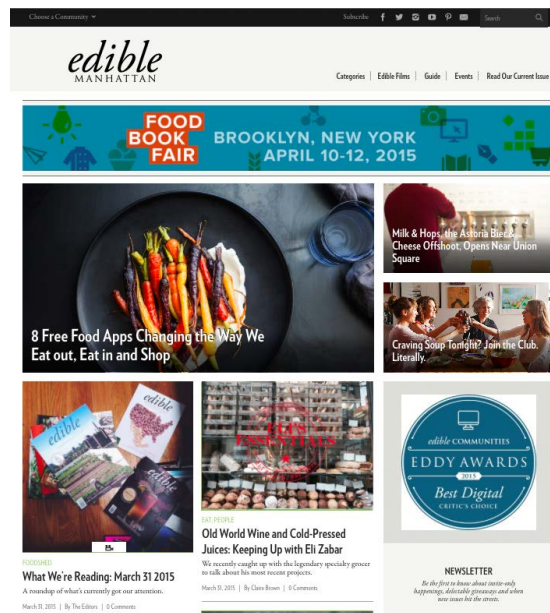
Choose a Community

Subscribe

Search

edible
MANHATTAN

Categories | Edible Films | Guide | Events | Read Our Current Issue

FOOD BOOK FAIR
BROOKLYN, NEW YORK
APRIL 10-12, 2015

8 Free Food Apps Changing the Way We Eat out, Eat in and Shop

Milk & Hops, the Astoria Bier & Cheese Offshoot, Opens Near Union Square

Craving Soup Tonight? Join the Club. Literally.

edible

FOODSHED
What We're Reading: March 31 2015
A roundup of what's currently got our attention.
March 31, 2015 | By The Editors | 0 Comments

EAT PEOPLE
Old World Wine and Cold-Pressed Juices: Keeping Up with Eli Zabar
We recently caught up with the legendary specialty grocer to talk about his most recent projects.
March 31, 2015 | By Claire Brown | 0 Comments

edible COMMUNITIES
EDDY AWARDS
2015
Best Digital
CRITIC'S CHOICE

NEWSLETTER
Be the first to know about insider-only happenings, delectable giveaways and when new issues hit the streets.